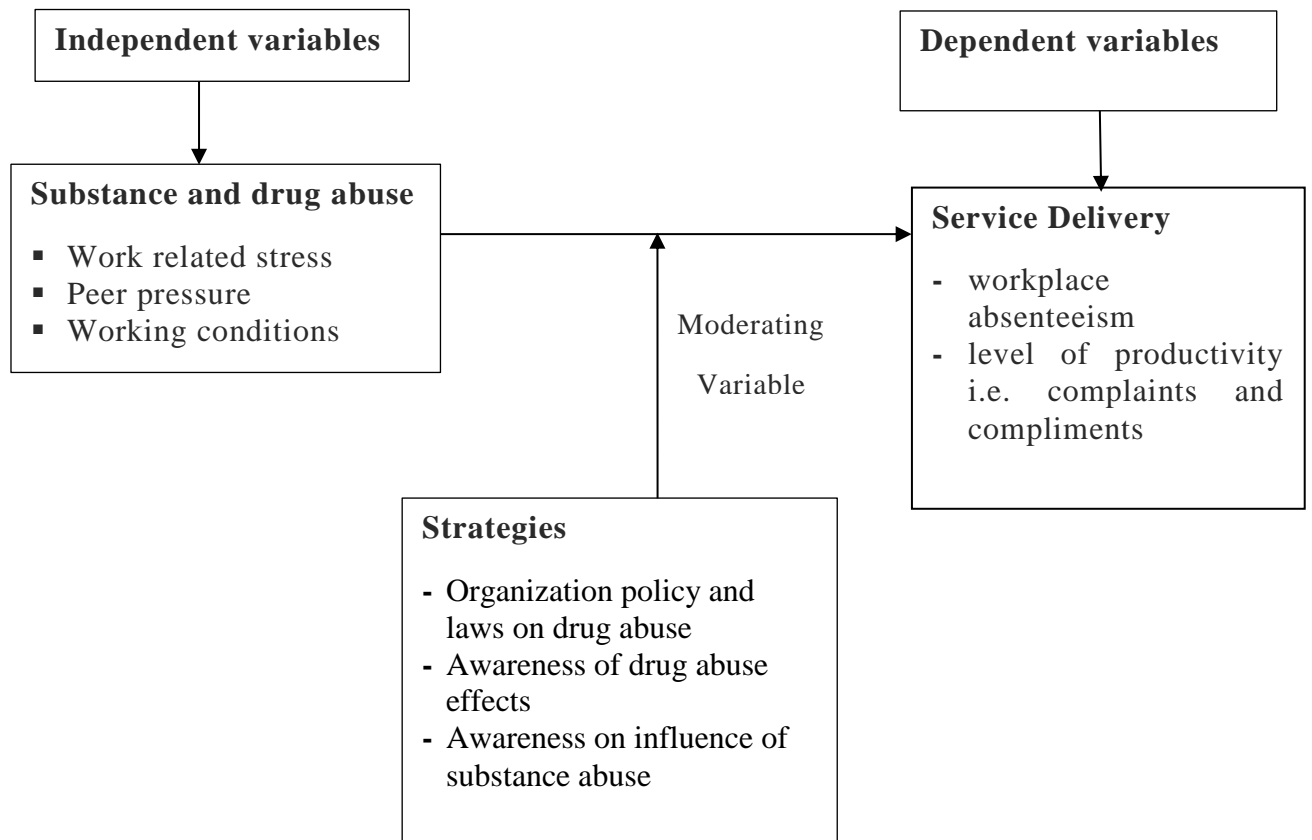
Independent variables

Dependent variables

Substance and drug abuse

- Work related stress
- Peer pressure
- Working conditions

Moderating

Variable

Service Delivery

- workplace absenteeism
- level of productivity i.e. complaints and compliments

Strategies

- Organization policy and laws on drug abuse
- Awareness of drug abuse effects
- Awareness on influence of substance abuse